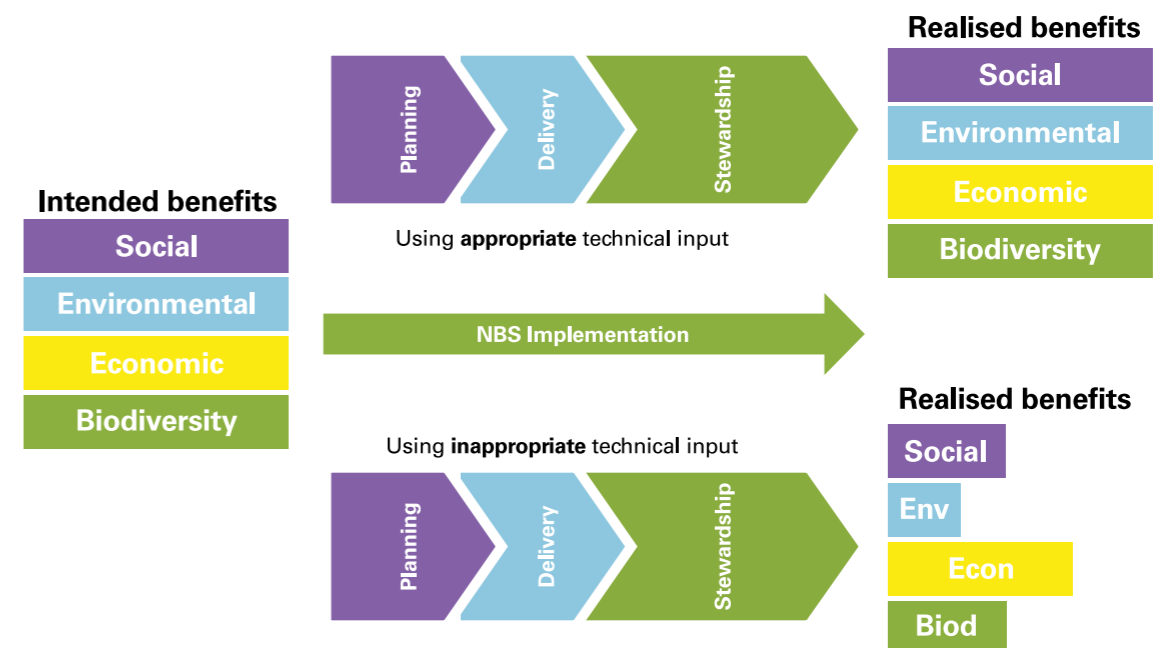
Intended benefits

Social

Environmental

Economic

Biodiversity

Planning

Delivery

Stewardship

Using **appropriate** technical input

Realised benefits

Social

Environmental

Economic

Biodiversity

NBS Implementation

Using **inappropriate** technical input

Planning

Delivery

Stewardship

Realised benefits

Social

Env

Econ

Biod